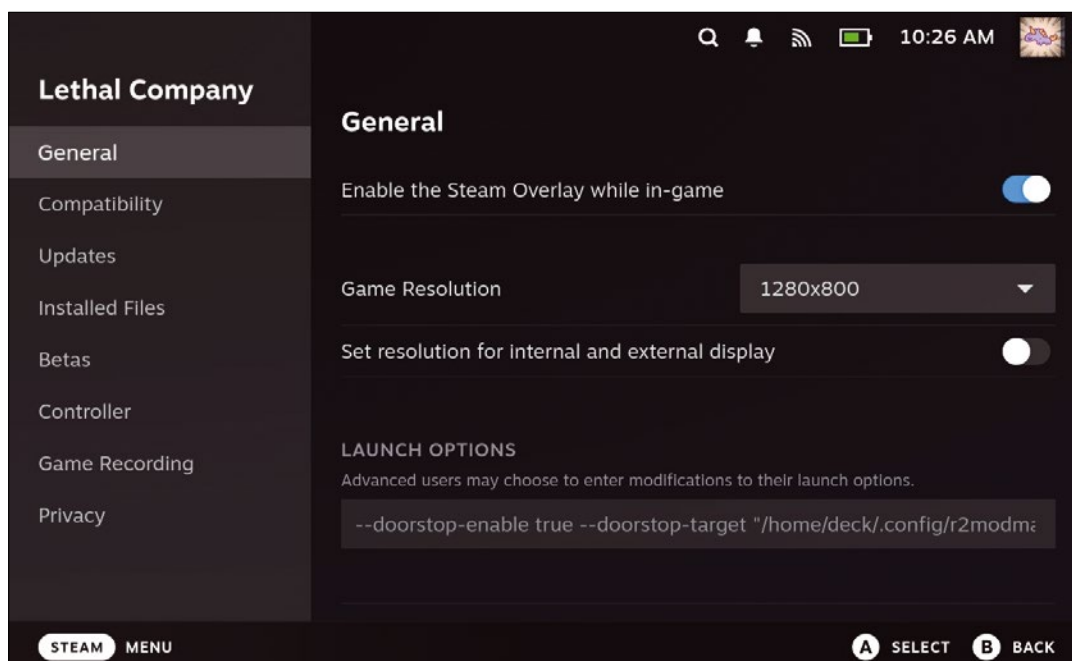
10:26 AM

Lethal Company

General
Compatibility
Updates
Installed Files
Betas
Controller
Game Recording
Privacy

General

Enable the Steam Overlay while in-game

Game Resolution
1280x800

Set resolution for internal and external display

LAUNCH OPTIONS
Advanced users may choose to enter modifications to their launch options.

--doorstop-enable true --doorstop-target "/home/deck/.config/r2modm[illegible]

STEAM MENU
A SELECT B BACK